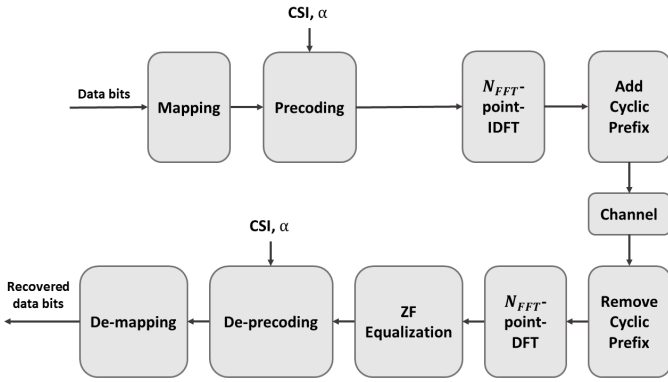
CSI, α

Data bits

Mapping

Precoding

$N_{FFT}$-point-IDFT

Add Cyclic Prefix

Channel

CSI, α

Recovered data bits

De-mapping

De-precoding

ZF Equalization

$N_{FFT}$-point-DFT

Remove Cyclic Prefix